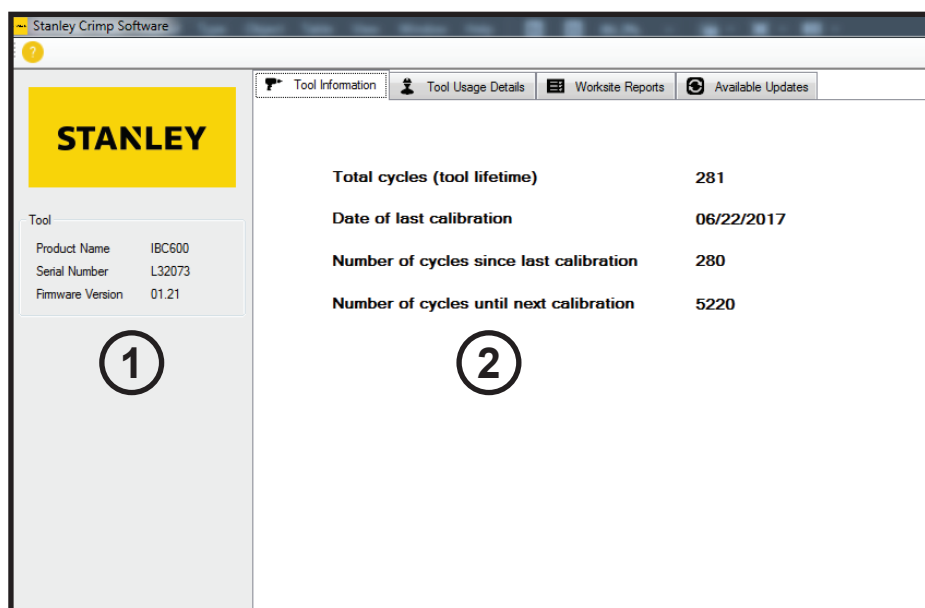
Stanley Crimp Software

?

STANLEY

Tool

| | |
|---|---|
| Product Name | IBC600 |
| Serial Number | L32073 |
| Firmware Version | 01.21 |

1

Tool Information | Tool Usage Details | Worksite Reports | Available Updates

| | |
|---|---|
| Total cycles (tool lifetime) | 281 |
| Date of last calibration | 06/22/2017 |
| Number of cycles since last calibration | 280 |
| Number of cycles until next calibration | 5220 |

2